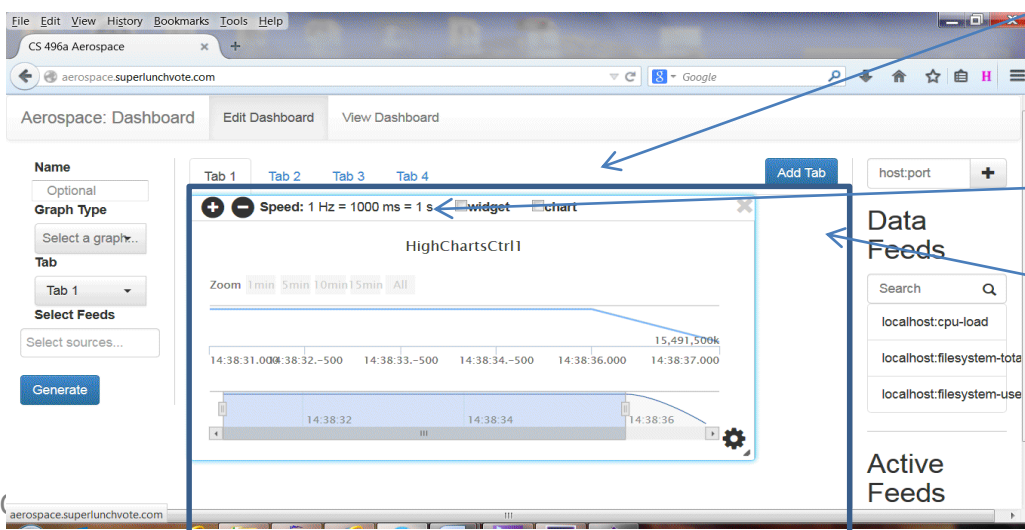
File Edit View History Bookmarks Tools Help

CS 496a Aerospace ×

aerospace.superlunchvote.com

Google

Aerospace: Dashboard Edit Dashboard View Dashboard

Name

Optional

Graph Type

Select a graph...

Tab

Tab 1

Select Feeds

Select sources...

Generate

Tab 1 Tab 2 Tab 3 Tab 4

Add Tab

Speed: 1 Hz = 1000 ms = 1 s widget chart

HighChartsCtrl1

Zoom 1min 5min 10min 15min All

15,491,500k

14:38:31.000 14:38:32.-500 14:38:33.-500 14:38:34.-500 14:38:36.000 14:38:37.000

14:38:32 14:38:34 14:38:36

host:port

Data Feeds

Search

localhost:cpu-load

localhost:filesystem-tota

localhost:filesystem-use

Active Feeds

aerospace.superlunchvote.com